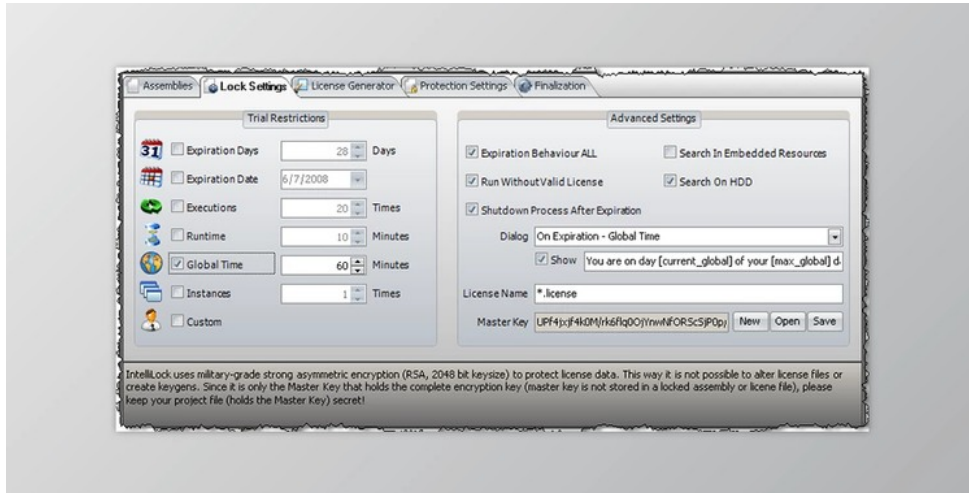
Assemblies | Lock Settings | License Generator | Protection Settings | Finalization

Trial Restrictions

31 Expiration Days 28 Days

Expiration Date 6/7/2008

Executions 20 Times

Runtime 10 Minutes

Global Time 60 Minutes

Instances 1 Times

Custom

Advanced Settings

Expiration Behaviour ALL

Search In Embedded Resources

Run Without Valid License

Search On HDD

Shutdown Process After Expiration

Dialog On Expiration - Global Time

Show You are on day [current_global] of your [max_global] d

License Name *.license

Master Key UPf4jxjf4k0M/rk6flq0OjYnwNfORSc5jP0p

New Open Save

IntelliLock uses military-grade strong asymmetric encryption (RSA, 2048 bit keysize) to protect license data. This way it is not possible to alter license files or create keygens. Since it is only the Master Key that holds the complete encryption key (master key is not stored in a locked assembly or licene file), please keep your project file (holds the Master Key) secret!